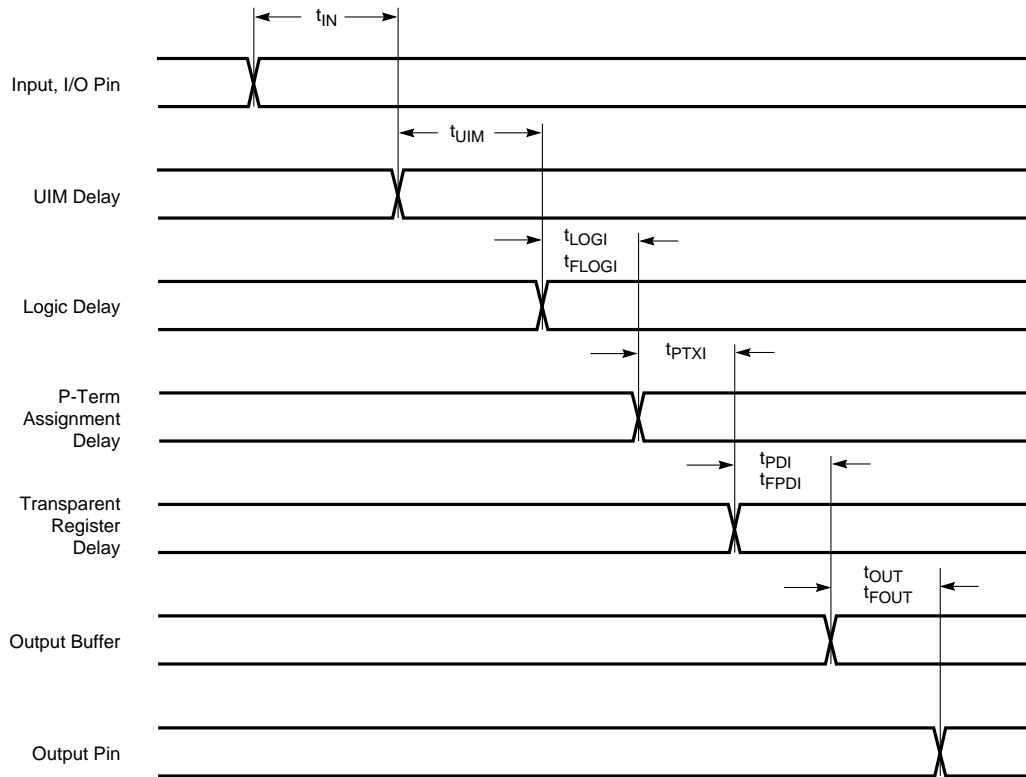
$t_{IN}$

Input, I/O Pin

$t_{UIM}$

UIM Delay

$t_{LOGI}$
$t_{FLOGI}$

Logic Delay

$t_{PTXI}$

P-Term Assignment Delay

$t_{PDI}$
$t_{FPDI}$

Transparent Register Delay

$t_{OUT}$
$t_{FOUT}$

Output Buffer

Output Pin